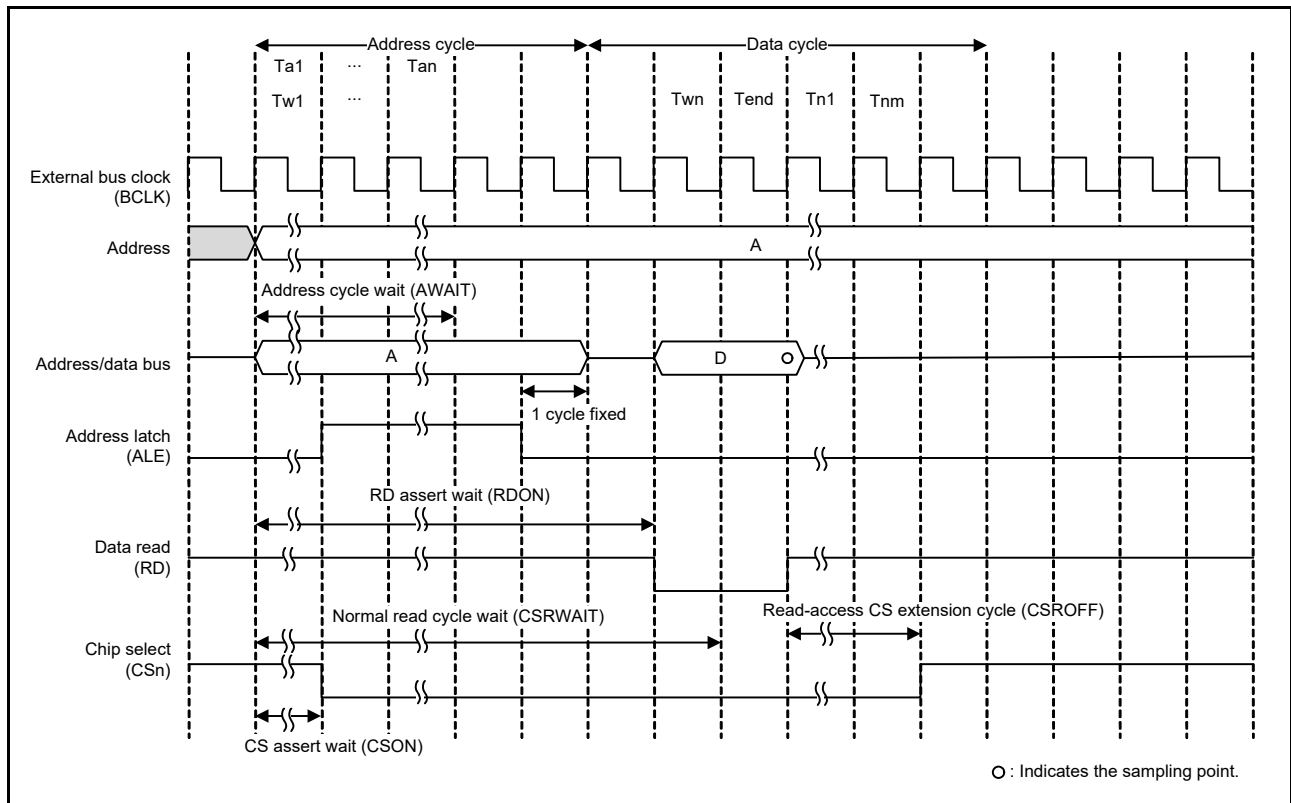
Address cycle
Data cycle
Ta1 ··· Tan
Tw1 ···
Twn Tend Tn1 Tnm

External bus clock (BCLK)
Address
A
Address cycle wait (AWAIT)
Address/data bus
A
D
1 cycle fixed
Address latch (ALE)
RD assert wait (RDON)
Data read (RD)
Normal read cycle wait (CSRWAIT)
Read-access CS extension cycle (CSROFF)
Chip select (CSn)
CS assert wait (CSON)

○ : Indicates the sampling point.